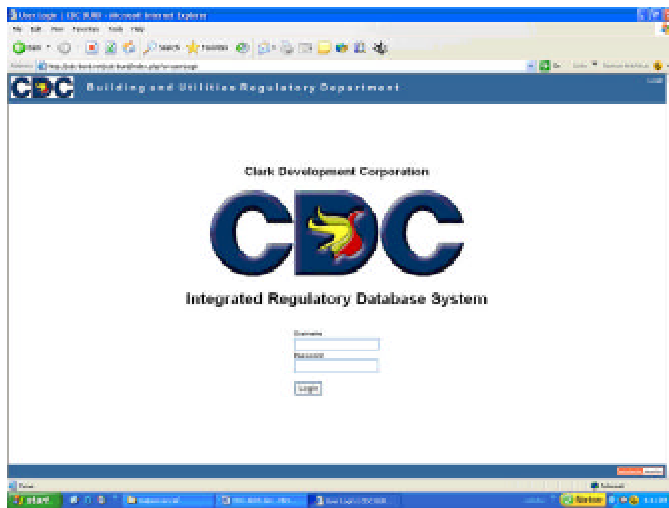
User Login | CDC BURD - Microsoft Internet Explorer

File Edit View Favorites Tools Help

Back Search Favorites

Address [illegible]

CDC Building and Utilities Regulatory Department

Clark Development Corporation

CDC

Integrated Regulatory Database System

Username

Password

Login

Done

Internet

start